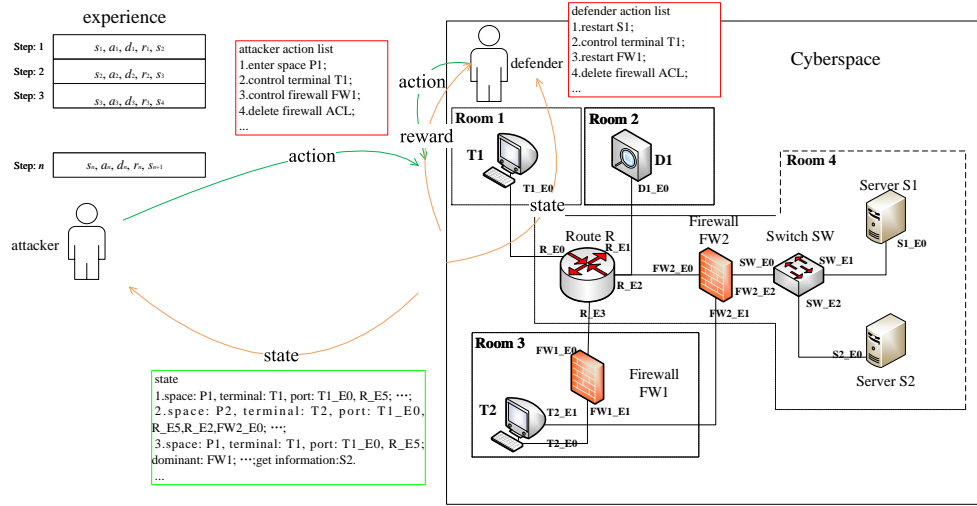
experience

Step: 1 $s_1, a_1, d_1, r_1, s_2$
Step: 2 $s_2, a_2, d_2, r_2, s_3$
Step: 3 $s_3, a_3, d_3, r_3, s_4$

Step: $n$ $s_n, a_n, d_n, r_n, s_{n+1}$

attacker action list
1.enter space P1;
2.control terminal T1;
3.control firewall FW1;
4.delete firewall ACL;
...

defender action list
1.restart S1;
2.control terminal T1;
3.restart FW1;
4.delete firewall ACL;
...

defender

Cyberspace

action
reward
action
state
state

attacker

Room 1
T1
T1_E0

Room 2
D1
D1_E0

Room 4
Server S1
S1_E0

Route R
R_E0
R_E1
R_E2
R_E3

Firewall
FW2
FW2_E0
FW2_E2
FW2_E1

Switch SW
SW_E0
SW_E1
SW_E2

S2_E0
Server S2

Room 3
FW1_E0
Firewall
FW1
T2
T2_E1
FW1_E1
T2_E0

state
1.space: P1, terminal: T1, port: T1_E0, R_E5; ···;
2.space: P2, terminal: T2, port: T1_E0, R_E5,R_E2,FW2_E0; ···;
3.space: P1, terminal: T1, port: T1_E0, R_E5; dominant: FW1; ···;get information:S2.
...